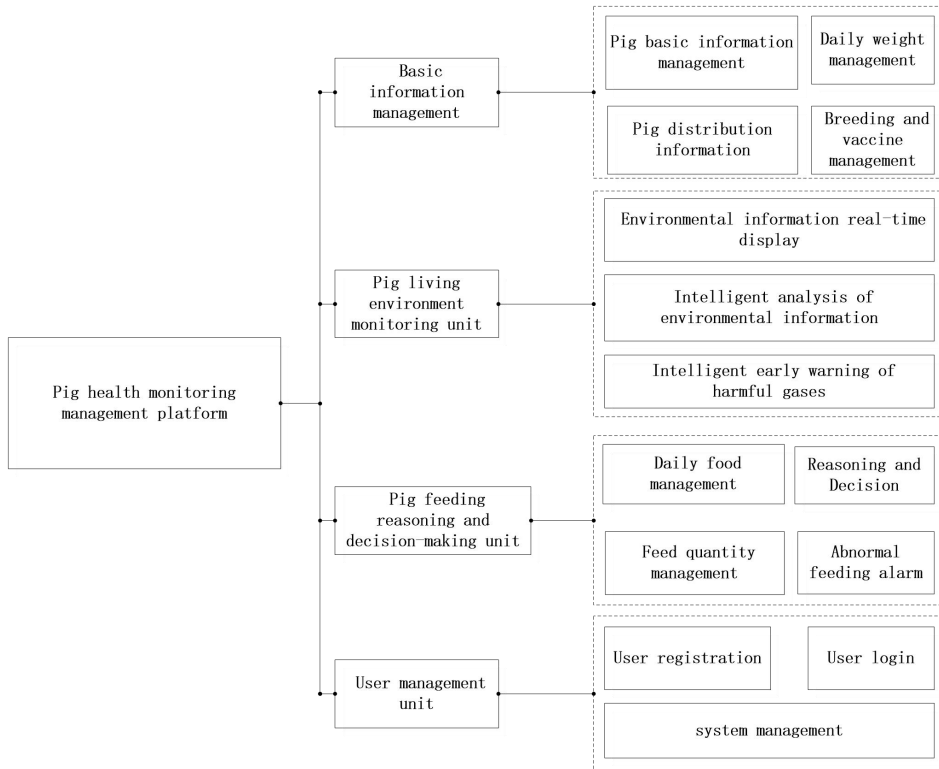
Pig health monitoring management platform

Basic information management

Pig basic information management

Daily weight management

Pig distribution information

Breeding and vaccine management

Pig living environment monitoring unit

Environmental information real-time display

Intelligent analysis of environmental information

Intelligent early warning of harmful gases

Pig feeding reasoning and decision-making unit

Daily food management

Reasoning and Decision

Feed quantity management

Abnormal feeding alarm

User management unit

User registration

User login

system management